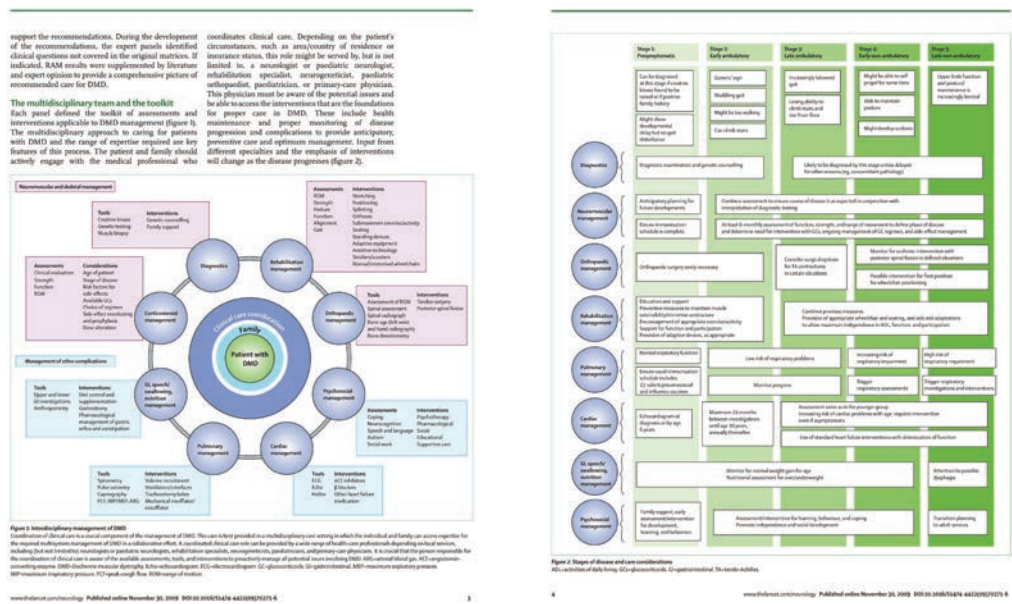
support the recommendations. During the development of the recommendations, the expert panels identified clinical questions not covered in the original matrices. If indicated, RAM results were supplemented by literature and expert opinion to provide a comprehensive picture of recommended care for DMD.

The multidisciplinary team and the toolkit

Each panel defined the toolkit of assessments and interventions applicable to DMD management (figure 1). The multidisciplinary approach to caring for patients with DMD and the range of expertise required are key features of this process. The patient and family should actively engage with the medical professional who coordinates clinical care. Depending on the patient's circumstances, such as area/country of residence or insurance status, this role might be served by, but is not limited to, a neurologist or paediatric neurologist, rehabilitation specialist, neurogeneticist, paediatric orthopaedist, paediatrician, or primary-care physician. This physician must be aware of the potential issues and be able to access the interventions that are the foundations for proper care in DMD. These include health maintenance and proper monitoring of disease progression and complications to provide anticipatory, preventive care and optimum management. Input from different specialties and the emphasis of interventions will change as the disease progresses (figure 2).

Neuromuscular and skeletal management

Diagnostics
Rehabilitation management
Corticosteroid management
Orthopaedic management
Psychosocial management
Cardiac management
Pulmonary management
GI, speech/swallowing, nutrition management
Clinical care coordination
Family
Patient with DMD

Management of other complications

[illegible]

Figure 1: Interdisciplinary management of DMD
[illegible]

www.thelancet.com/neurology Published online November 30, 2009 DOI:10.1016/S1474-4422(09)70271-6 3

Stage 1: Presymptomatic
Stage 2: Early ambulatory
Stage 3: Late ambulatory
Stage 4: Early non-ambulatory
Stage 5: Late non-ambulatory

Diagnostics
Neuromuscular management
Orthopaedic management
Rehabilitation management
Pulmonary management
Cardiac management
GI, speech/swallowing, nutrition management
Psychosocial management

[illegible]

Figure 2: Stages of disease and care considerations
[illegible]

4 www.thelancet.com/neurology Published online November 30, 2009 DOI:10.1016/S1474-4422(09)70271-6